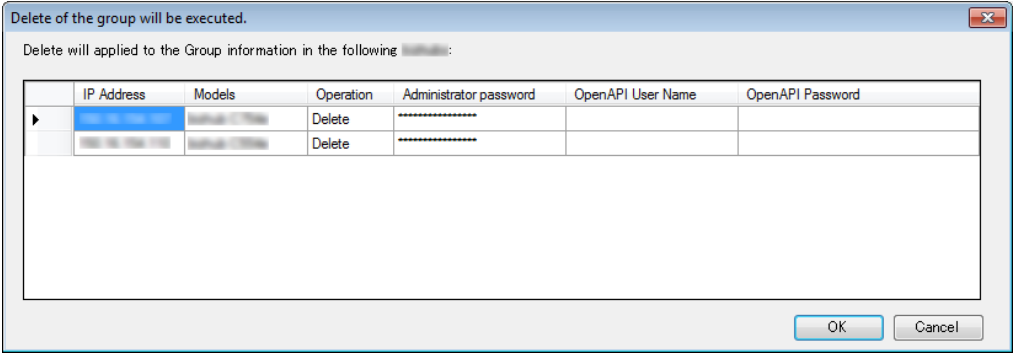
Delete of the group will be executed.

Delete will applied to the Group information in the following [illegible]:

| | IP Address | Models | Operation | Administrator password | OpenAPI User Name | OpenAPI Password |
|---|---|---|---|---|---|---|
| ▶ | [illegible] | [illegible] | Delete | **************** | | |
| | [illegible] | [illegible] | Delete | **************** | | |

OK Cancel